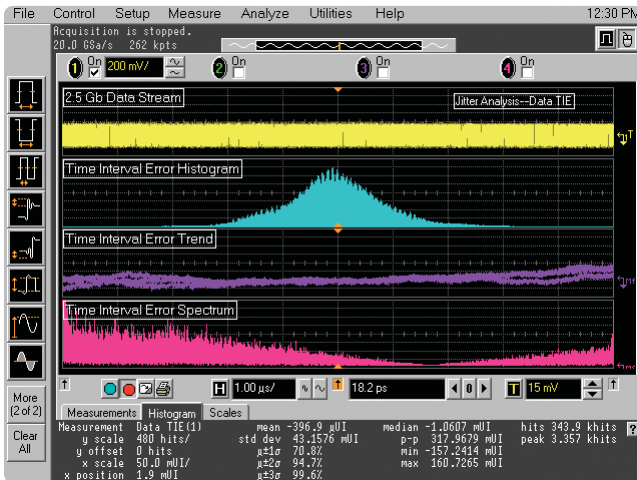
File Control Setup Measure Analyze Utilities Help 12:30 PM

Acquisition is stopped.
20.0 GSa/s 262 kpts

1 On 200 mV/ 2 On 3 On 4 On

2.5 Gb Data Stream

Jitter Analysis--Data TIE

Time Interval Error Histogram

Time Interval Error Trend

Time Interval Error Spectrum

More (2 of 2)

Clear All

H 1.00 µs/ 18.2 ps T 15 mV

Measurements Histogram Scales

| Measurement | Data TIE(1) | mean | -396.9 µUI | median | -1.0607 mUI | hits | 343.9 khits |
|---|---|---|---|---|---|---|---|
| y scale | 480 hits/ | std dev | 43.1576 mUI | p-p | 317.9679 mUI | peak | 3.357 khits |
| y offset | 0 hits | µ±1σ | 70.8% | min | -157.2414 mUI | | |
| x scale | 50.0 mUI/ | µ±2σ | 94.7% | max | 160.7265 mUI | | |
| x position | 1.9 mUI | µ±3σ | 99.6% | | | | |